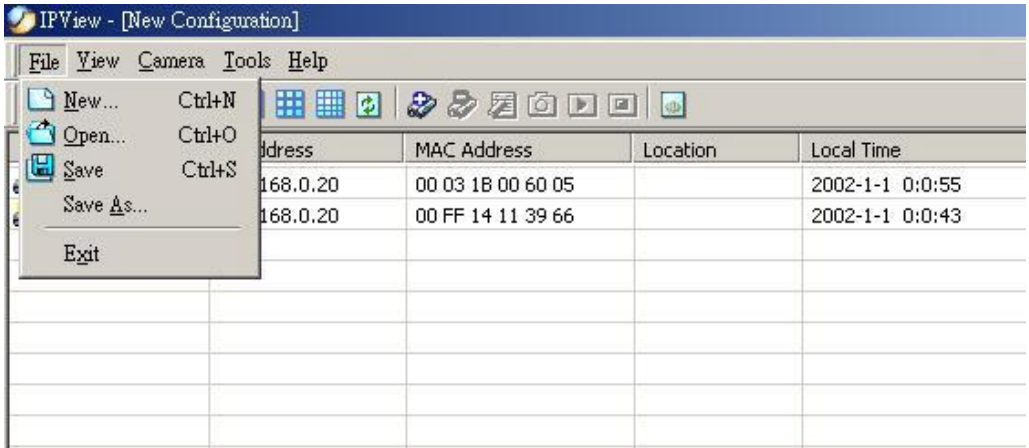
IPView - [New Configuration]

File View Camera Tools Help

New... Ctrl+N
Open... Ctrl+O
Save Ctrl+S
Save As...
Exit

| ddress | MAC Address | Location | Local Time |
|---|---|---|---|
| 168.0.20 | 00 03 1B 00 60 05 | | 2002-1-1 0:0:55 |
| 168.0.20 | 00 FF 14 11 39 66 | | 2002-1-1 0:0:43 |